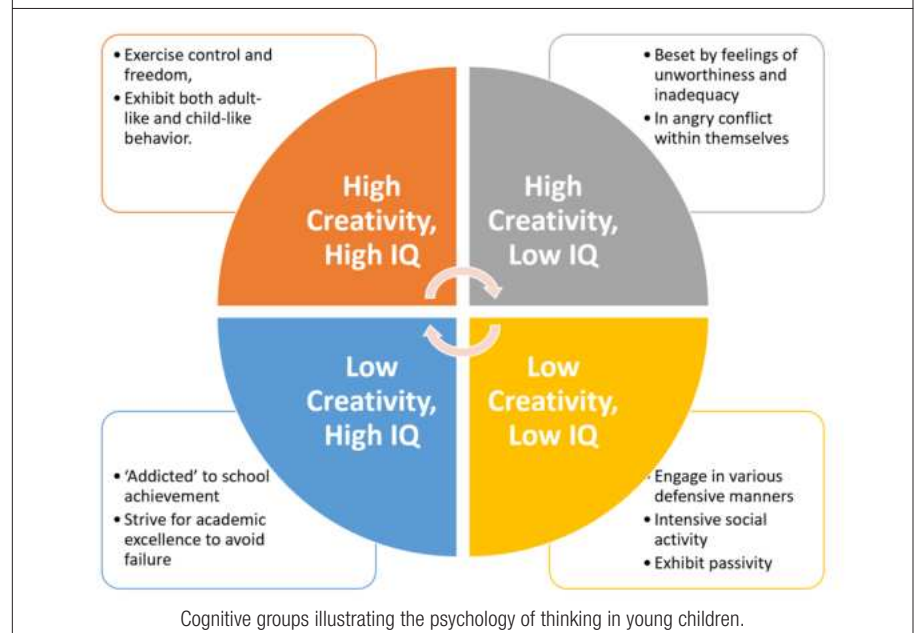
• Exercise control and freedom,
• Exhibit both adult-like and child-like behavior.

• Beset by feelings of unworthiness and inadequacy
• In angry conflict within themselves

High Creativity, High IQ

High Creativity, Low IQ

Low Creativity, High IQ

Low Creativity, Low IQ

• 'Addicted' to school achievement
• Strive for academic excellence to avoid failure

• Engage in various defensive manners
• Intensive social activity
• Exhibit passivity

Cognitive groups illustrating the psychology of thinking in young children.